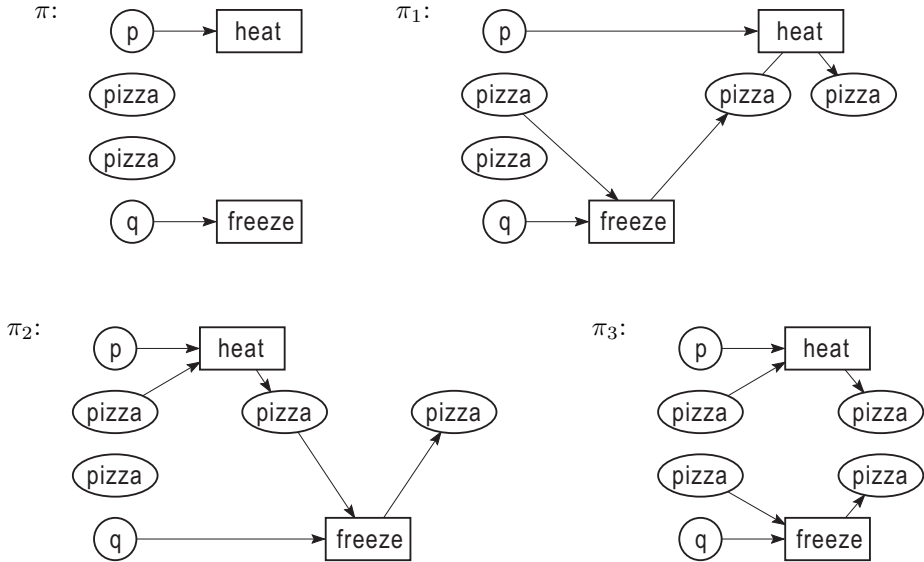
$\pi$:

p

heat

pizza

pizza

q

freeze

$\pi_1$:

p

heat

pizza

pizza

pizza

pizza

q

freeze

$\pi_2$:

p

heat

pizza

pizza

pizza

pizza

q

freeze

$\pi_3$:

p

heat

pizza

pizza

pizza

pizza

q

freeze